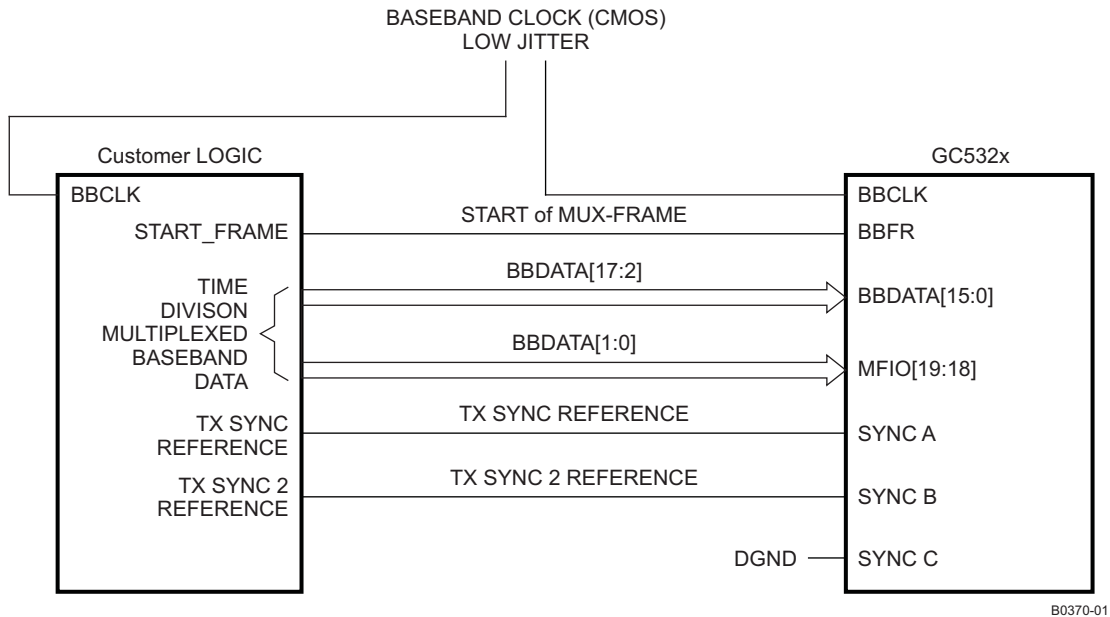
BASEBAND CLOCK (CMOS)
LOW JITTER

Customer LOGIC

BBCLK

START_FRAME

TIME
DIVISON
MULTIPLEXED
BASEBAND
DATA

TX SYNC
REFERENCE

TX SYNC 2
REFERENCE

START of MUX-FRAME

BBDATA[17:2]

BBDATA[1:0]

TX SYNC REFERENCE

TX SYNC 2 REFERENCE

DGND

GC532x

BBCLK

BBFR

BBDATA[15:0]

MFIO[19:18]

SYNC A

SYNC B

SYNC C

B0370-01